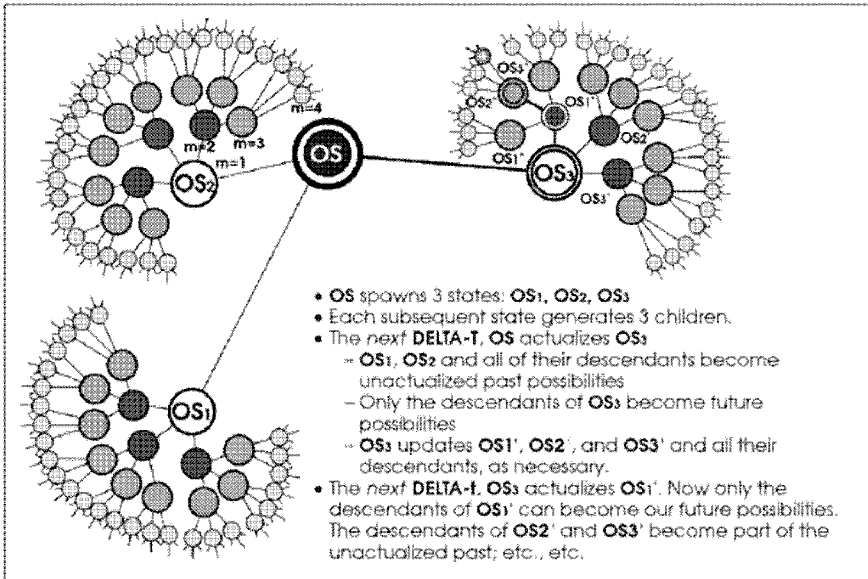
m=4

m=2

m=3

m=1

OS

$OS_2$

$OS_3$

$OS_3'$

$OS_2'$

$OS_1'$

OS2'

OS1'

OS3'

$OS_1$

• **OS** spawns 3 states: **$OS_1$, $OS_2$, $OS_3$**
• Each subsequent state generates 3 children.
• The *next* **DELTA-T**, **OS** actualizes **$OS_3$**
– **$OS_1$**, **$OS_2$** and all of their descendants become unactualized past possibilities
– Only the descendants of **$OS_3$** become future possibilities
– **$OS_3$** updates **OS1'**, **OS2'**, and **OS3'** and all their descendants, as necessary.
• The *next* **DELTA-T**, **$OS_3$** actualizes **$OS_1$'**. Now only the descendants of **$OS_1$'** can become our future possibilities. The descendants of **OS2'** and **OS3'** become part of the unactualized past; etc., etc.